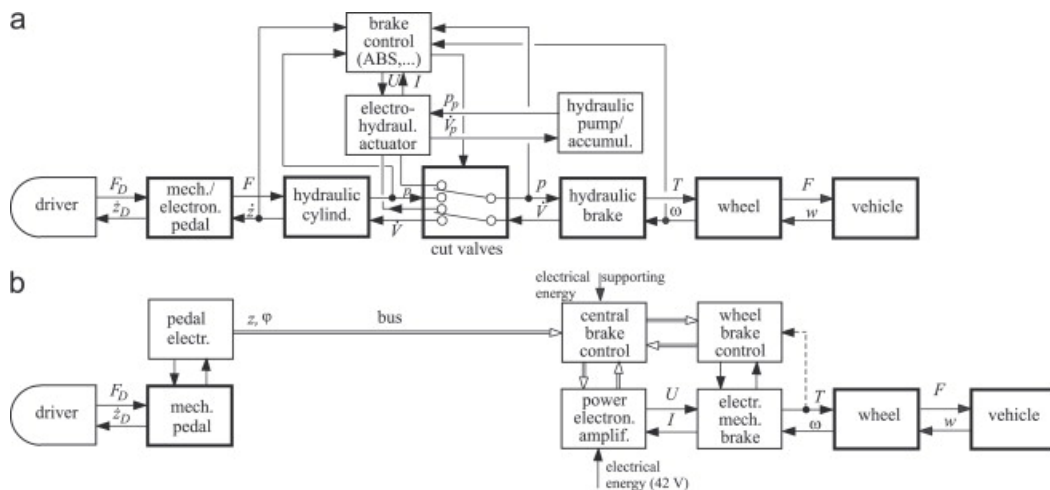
a

brake control (ABS,...)

$U$ $I$

electro-hydraul. actuator

$p_p$

$\dot{V}_p$

hydraulic pump/ accumul.

driver

$F_D$

$\dot{z}_D$

mech./ electron. pedal

$F$

$\dot{z}$

hydraulic cylind.

$p$

$\dot{V}$

cut valves

$p$

$\dot{V}$

hydraulic brake

$T$

ω

wheel

$F$

$w$

vehicle

b

pedal electr.

$z$, φ

bus

electrical energy

supporting

central brake control

wheel brake control

driver

$F_D$

$\dot{z}_D$

mech. pedal

power electron. amplif.

$U$

$I$

electr. mech. brake

$T$

ω

wheel

$F$

$w$

vehicle

electrical energy (42 V)